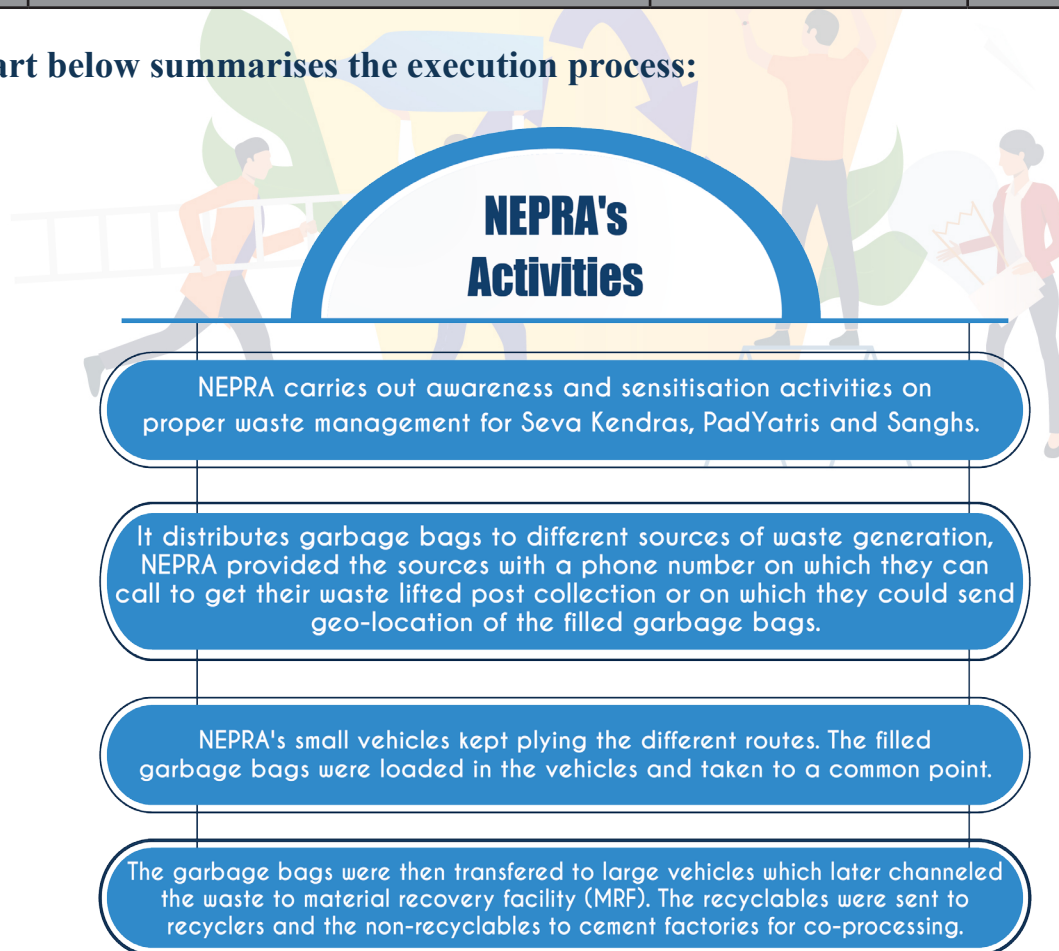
art below summarises the execution process:

NEPRA's Activities

NEPRA carries out awareness and sensitisation activities on proper waste management for Seva Kendras, PadYatris and Sanghs.

It distributes garbage bags to different sources of waste generation, NEPRA provided the sources with a phone number on which they can call to get their waste lifted post collection or on which they could send geo-location of the filled garbage bags.

NEPRA's small vehicles kept plying the different routes. The filled garbage bags were loaded in the vehicles and taken to a common point.

The garbage bags were then transfered to large vehicles which later channeled the waste to material recovery facility (MRF). The recyclables were sent to recyclers and the non-recyclables to cement factories for co-processing.